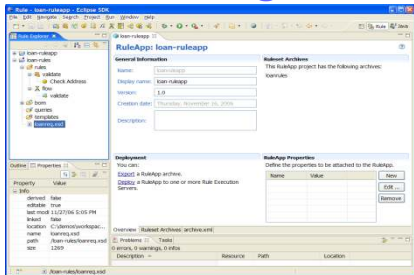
Rule - loan-ruleapp - Eclipse SDK
File Edit Navigate Search Project Run Window Help

Rule Explorer
loan-ruleapp
loan-rules
rules
validate
Check Address
flow
validate
bom
queries
templates
loanreq.xsd

loan-ruleapp
RuleApp: loan-ruleapp

General Information
Name: loanruleapp
Display name: loan-ruleapp
Version: 1.0
Creation date: Thursday, November 16, 2006
Description:

Ruleset Archives
The RuleApp project has the following archives:
loanrules

Deployment
You can:
Export a RuleApp archive.
Deploy a RuleApp to one or more Rule Execution Servers.

RuleApp Properties
Define the properties to be attached to the RuleApp.
| Name | Value |
|---|---|

New
Edit ...
Remove

Overview Ruleset Archives archive.xml

Outline Properties
| Property | Value |
|---|---|
| Info | |
| derived | false |
| editable | true |
| last modi | 11/27/06 5:05 PM |
| linked | false |
| location | C:\demos\workspac... |
| name | loanreq.xsd |
| path | /loan-rules/loanreq.xsd |
| size | 1269 |

Problems Tasks
0 errors, 0 warnings, 0 infos
| Description | Resource | Path | Location |
|---|---|---|---|

/loan-rules/loanreq.xsd
Rule Java